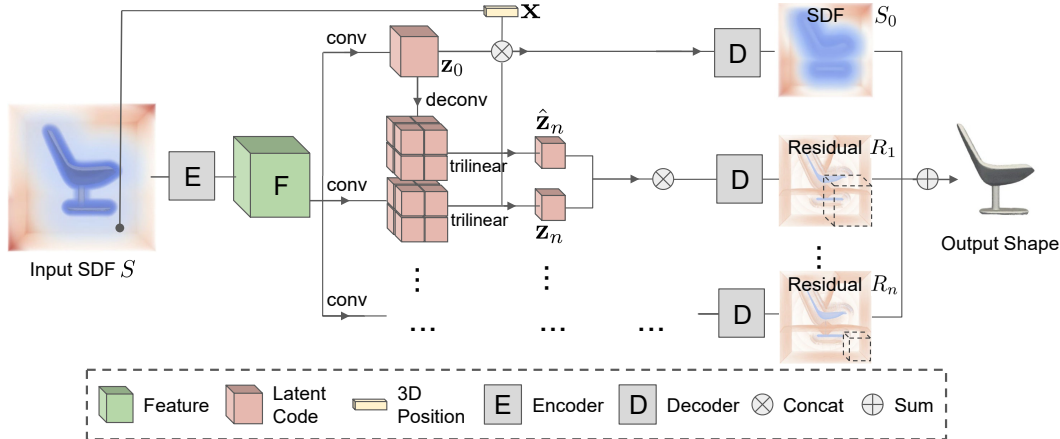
$\mathbf{X}$

SDF $S_0$

conv

$\mathbf{z}_0$

D

deconv

$\hat{\mathbf{z}}_n$

Residual $R_1$

E

F

trilinear

D

conv

trilinear

$\mathbf{z}_n$

Output Shape

Input SDF $S$

⋮

⋮

⋮

conv

Residual $R_n$

…

…

…

D

Feature

Latent Code

3D Position

E Encoder

D Decoder

$\otimes$ Concat

$\oplus$ Sum